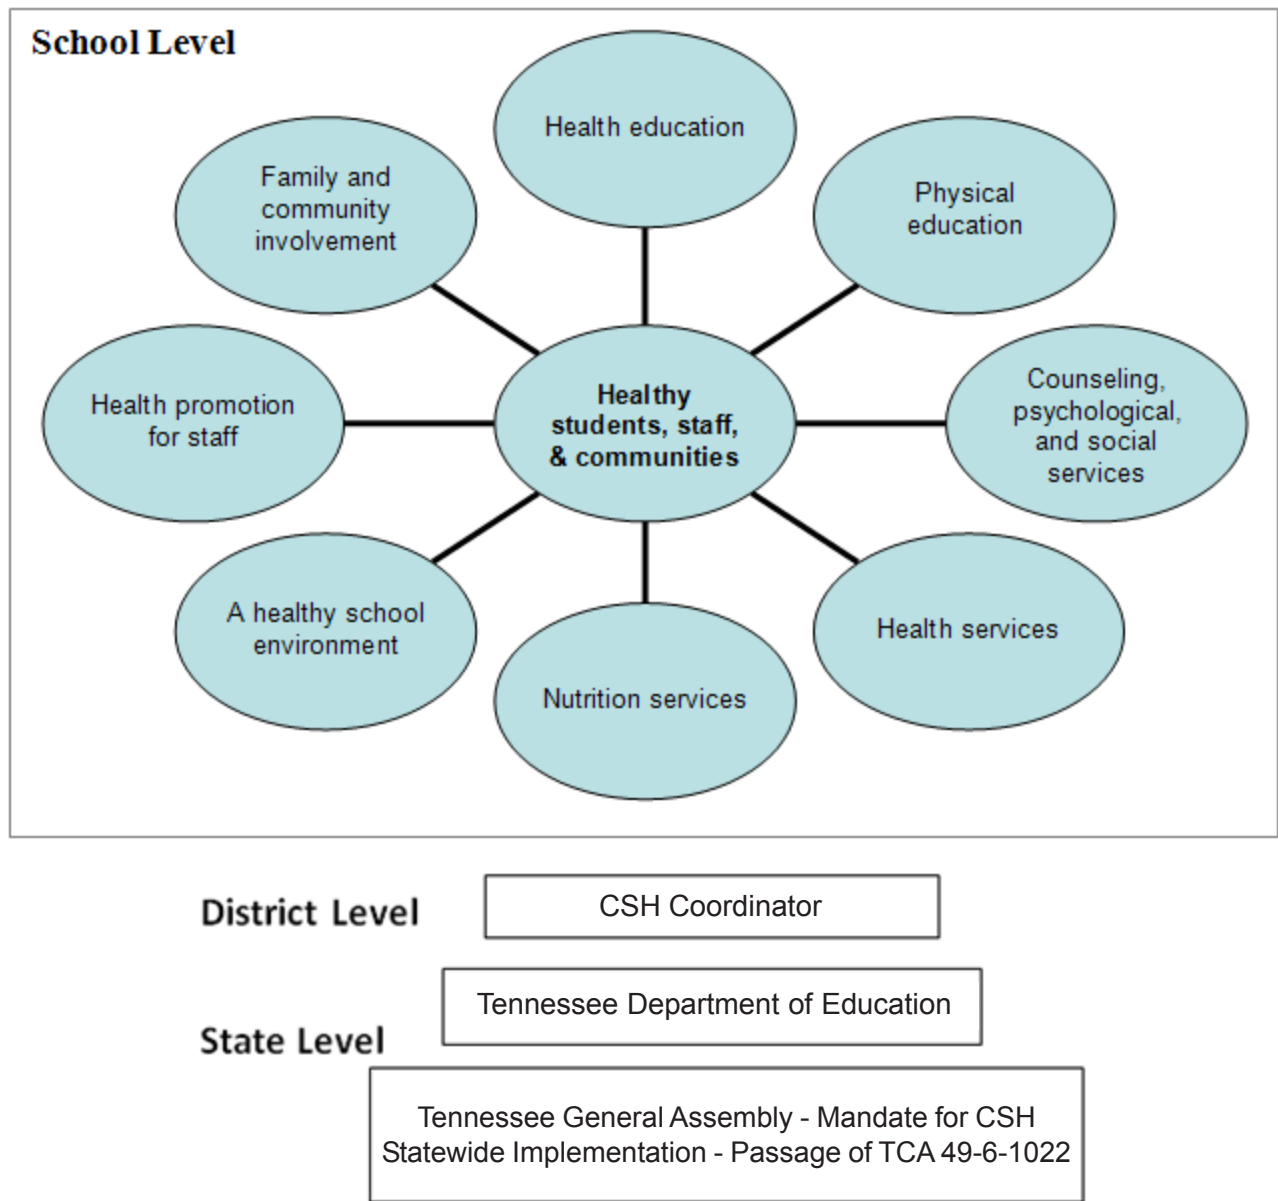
School Level

Health education

Family and community involvement

Physical education

Health promotion for staff

Healthy students, staff, & communities

Counseling, psychological, and social services

A healthy school environment

Health services

Nutrition services

District Level

CSH Coordinator

Tennessee Department of Education

State Level

Tennessee General Assembly - Mandate for CSH Statewide Implementation - Passage of TCA 49-6-1022